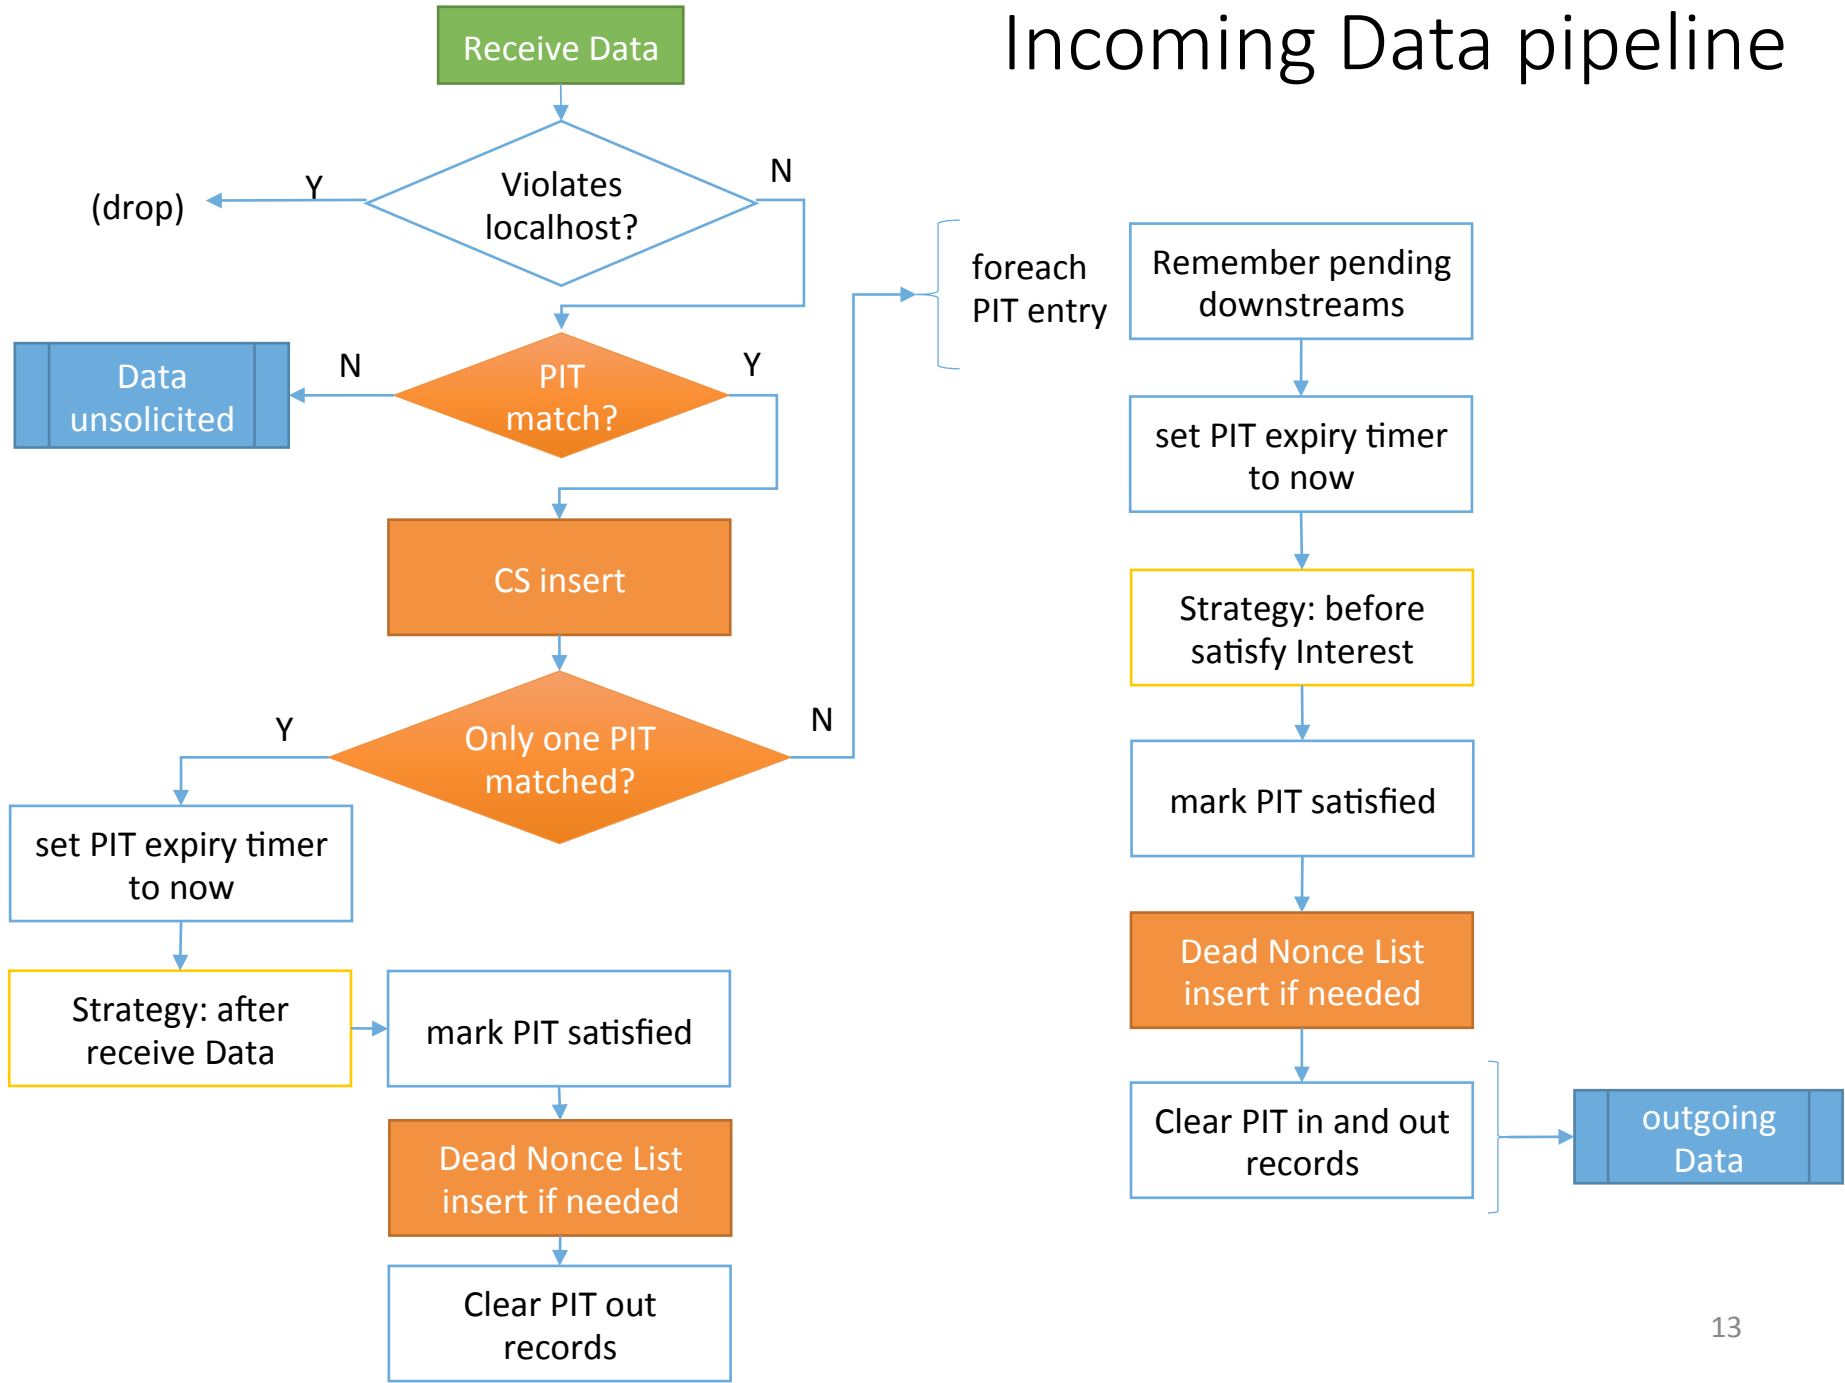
Incoming Data pipeline

Receive Data

Violates localhost?

Y

(drop)

N

PIT match?

N

Data unsolicited

Y

CS insert

Only one PIT matched?

Y

set PIT expiry timer to now

Strategy: after receive Data

mark PIT satisfied

Dead Nonce List insert if needed

Clear PIT out records

N

foreach PIT entry

Remember pending downstreams

set PIT expiry timer to now

Strategy: before satisfy Interest

mark PIT satisfied

Dead Nonce List insert if needed

Clear PIT in and out records

outgoing Data

13